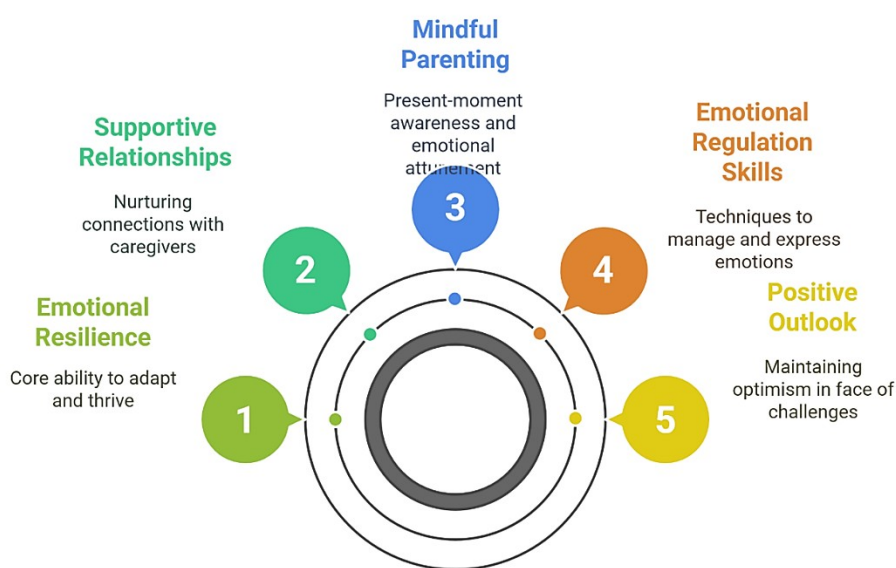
Mindful Parenting

Present-moment awareness and emotional attunement

3

Supportive Relationships

Nurturing connections with caregivers

2

Emotional Regulation Skills

Techniques to manage and express emotions

4

Emotional Resilience

Core ability to adapt and thrive

1

Positive Outlook

Maintaining optimism in face of challenges

5